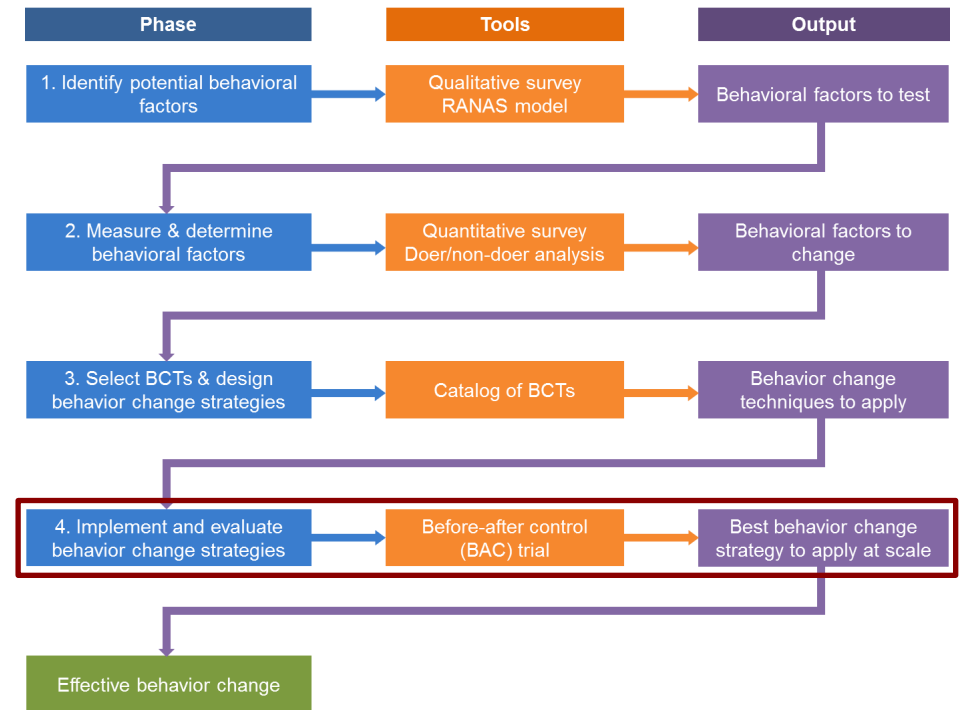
| Phase | Tools | Output |
|---|---|---|
| 1. Identify potential behavioral factors | Qualitative survey RANAS model | Behavioral factors to test |
| 2. Measure & determine behavioral factors | Quantitative survey Doer/non-doer analysis | Behavioral factors to change |
| 3. Select BCTs & design behavior change strategies | Catalog of BCTs | Behavior change techniques to apply |
| 4. Implement and evaluate behavior change strategies | Before-after control (BAC) trial | Best behavior change strategy to apply at scale |

Effective behavior change